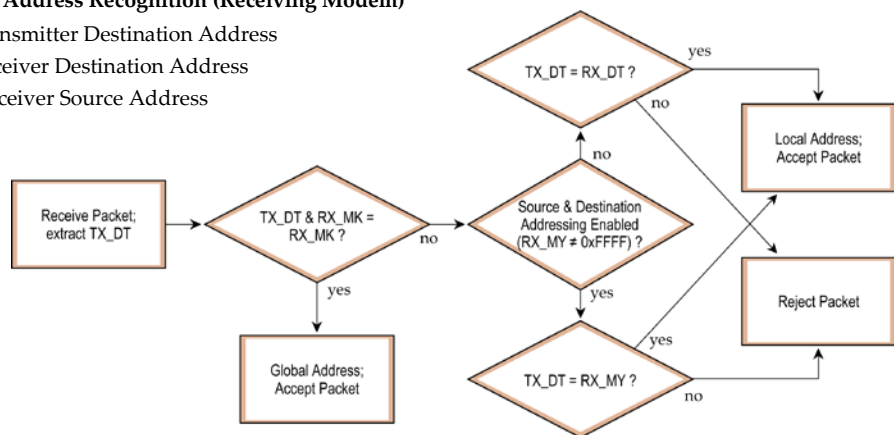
Address Recognition (Receiving Modem)
nsmitter Destination Address
ceiver Destination Address
ceiver Source Address

Receive Packet; extract TX_DT

TX_DT & RX_MK = RX_MK ?

no

yes

Global Address; Accept Packet

Source & Destination Addressing Enabled (RX_MY ≠ 0xFFFF) ?

no

yes

TX_DT = RX_DT ?

yes

no

TX_DT = RX_MY ?

yes

no

Local Address; Accept Packet

Reject Packet